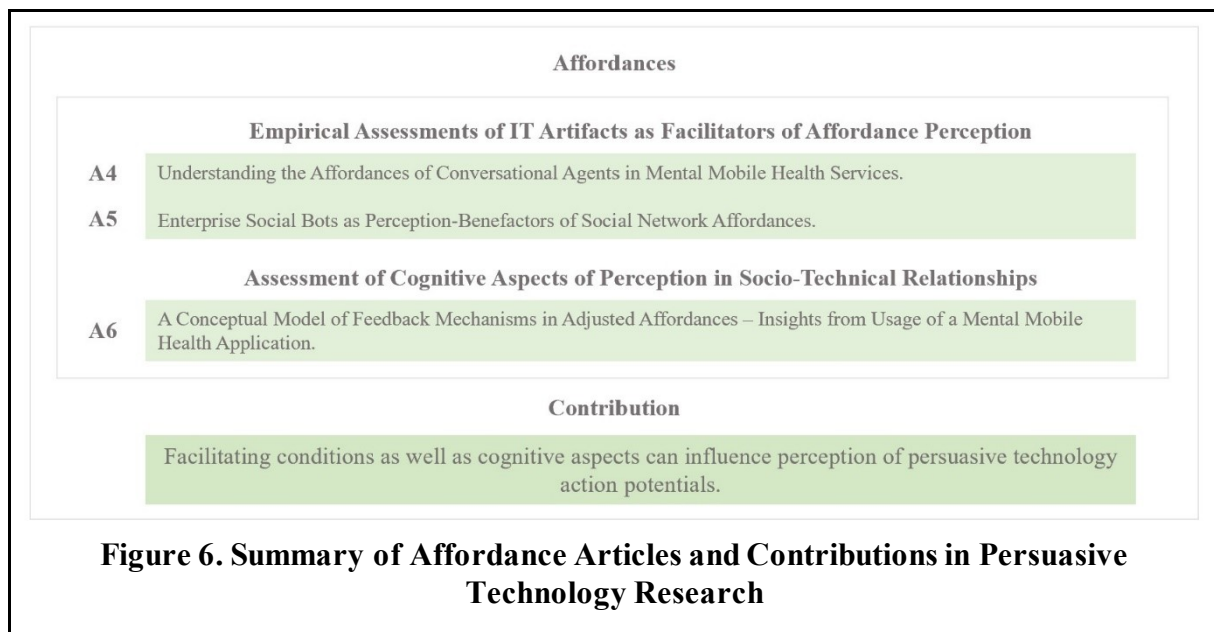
Affordances

Empirical Assessments of IT Artifacts as Facilitators of Affordance Perception

A4 Understanding the Affordances of Conversational Agents in Mental Mobile Health Services.

A5 Enterprise Social Bots as Perception-Benefactors of Social Network Affordances.

Assessment of Cognitive Aspects of Perception in Socio-Technical Relationships

A6 A Conceptual Model of Feedback Mechanisms in Adjusted Affordances – Insights from Usage of a Mental Mobile Health Application.

Contribution

Facilitating conditions as well as cognitive aspects can influence perception of persuasive technology action potentials.

Figure 6. Summary of Affordance Articles and Contributions in Persuasive Technology Research